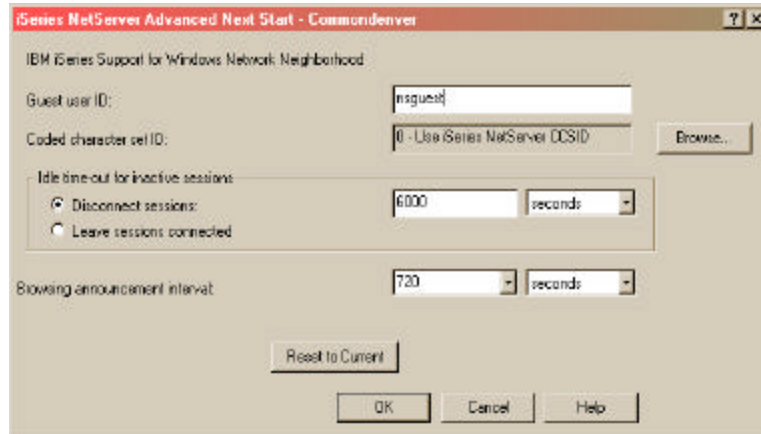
iSeries NetServer Advanced Next Start - Commondenver

?

×

IBM iSeries Support for Windows Network Neighborhood

Guest user ID:

nsguest

Coded character set ID:

0 - Use iSeries NetServer CCSID

Browse...

Idle time-out for inactive sessions

Disconnect sessions:

6000

seconds

Leave sessions connected

Browsing announcement interval:

720

seconds

Reset to Current

OK

Cancel

Help